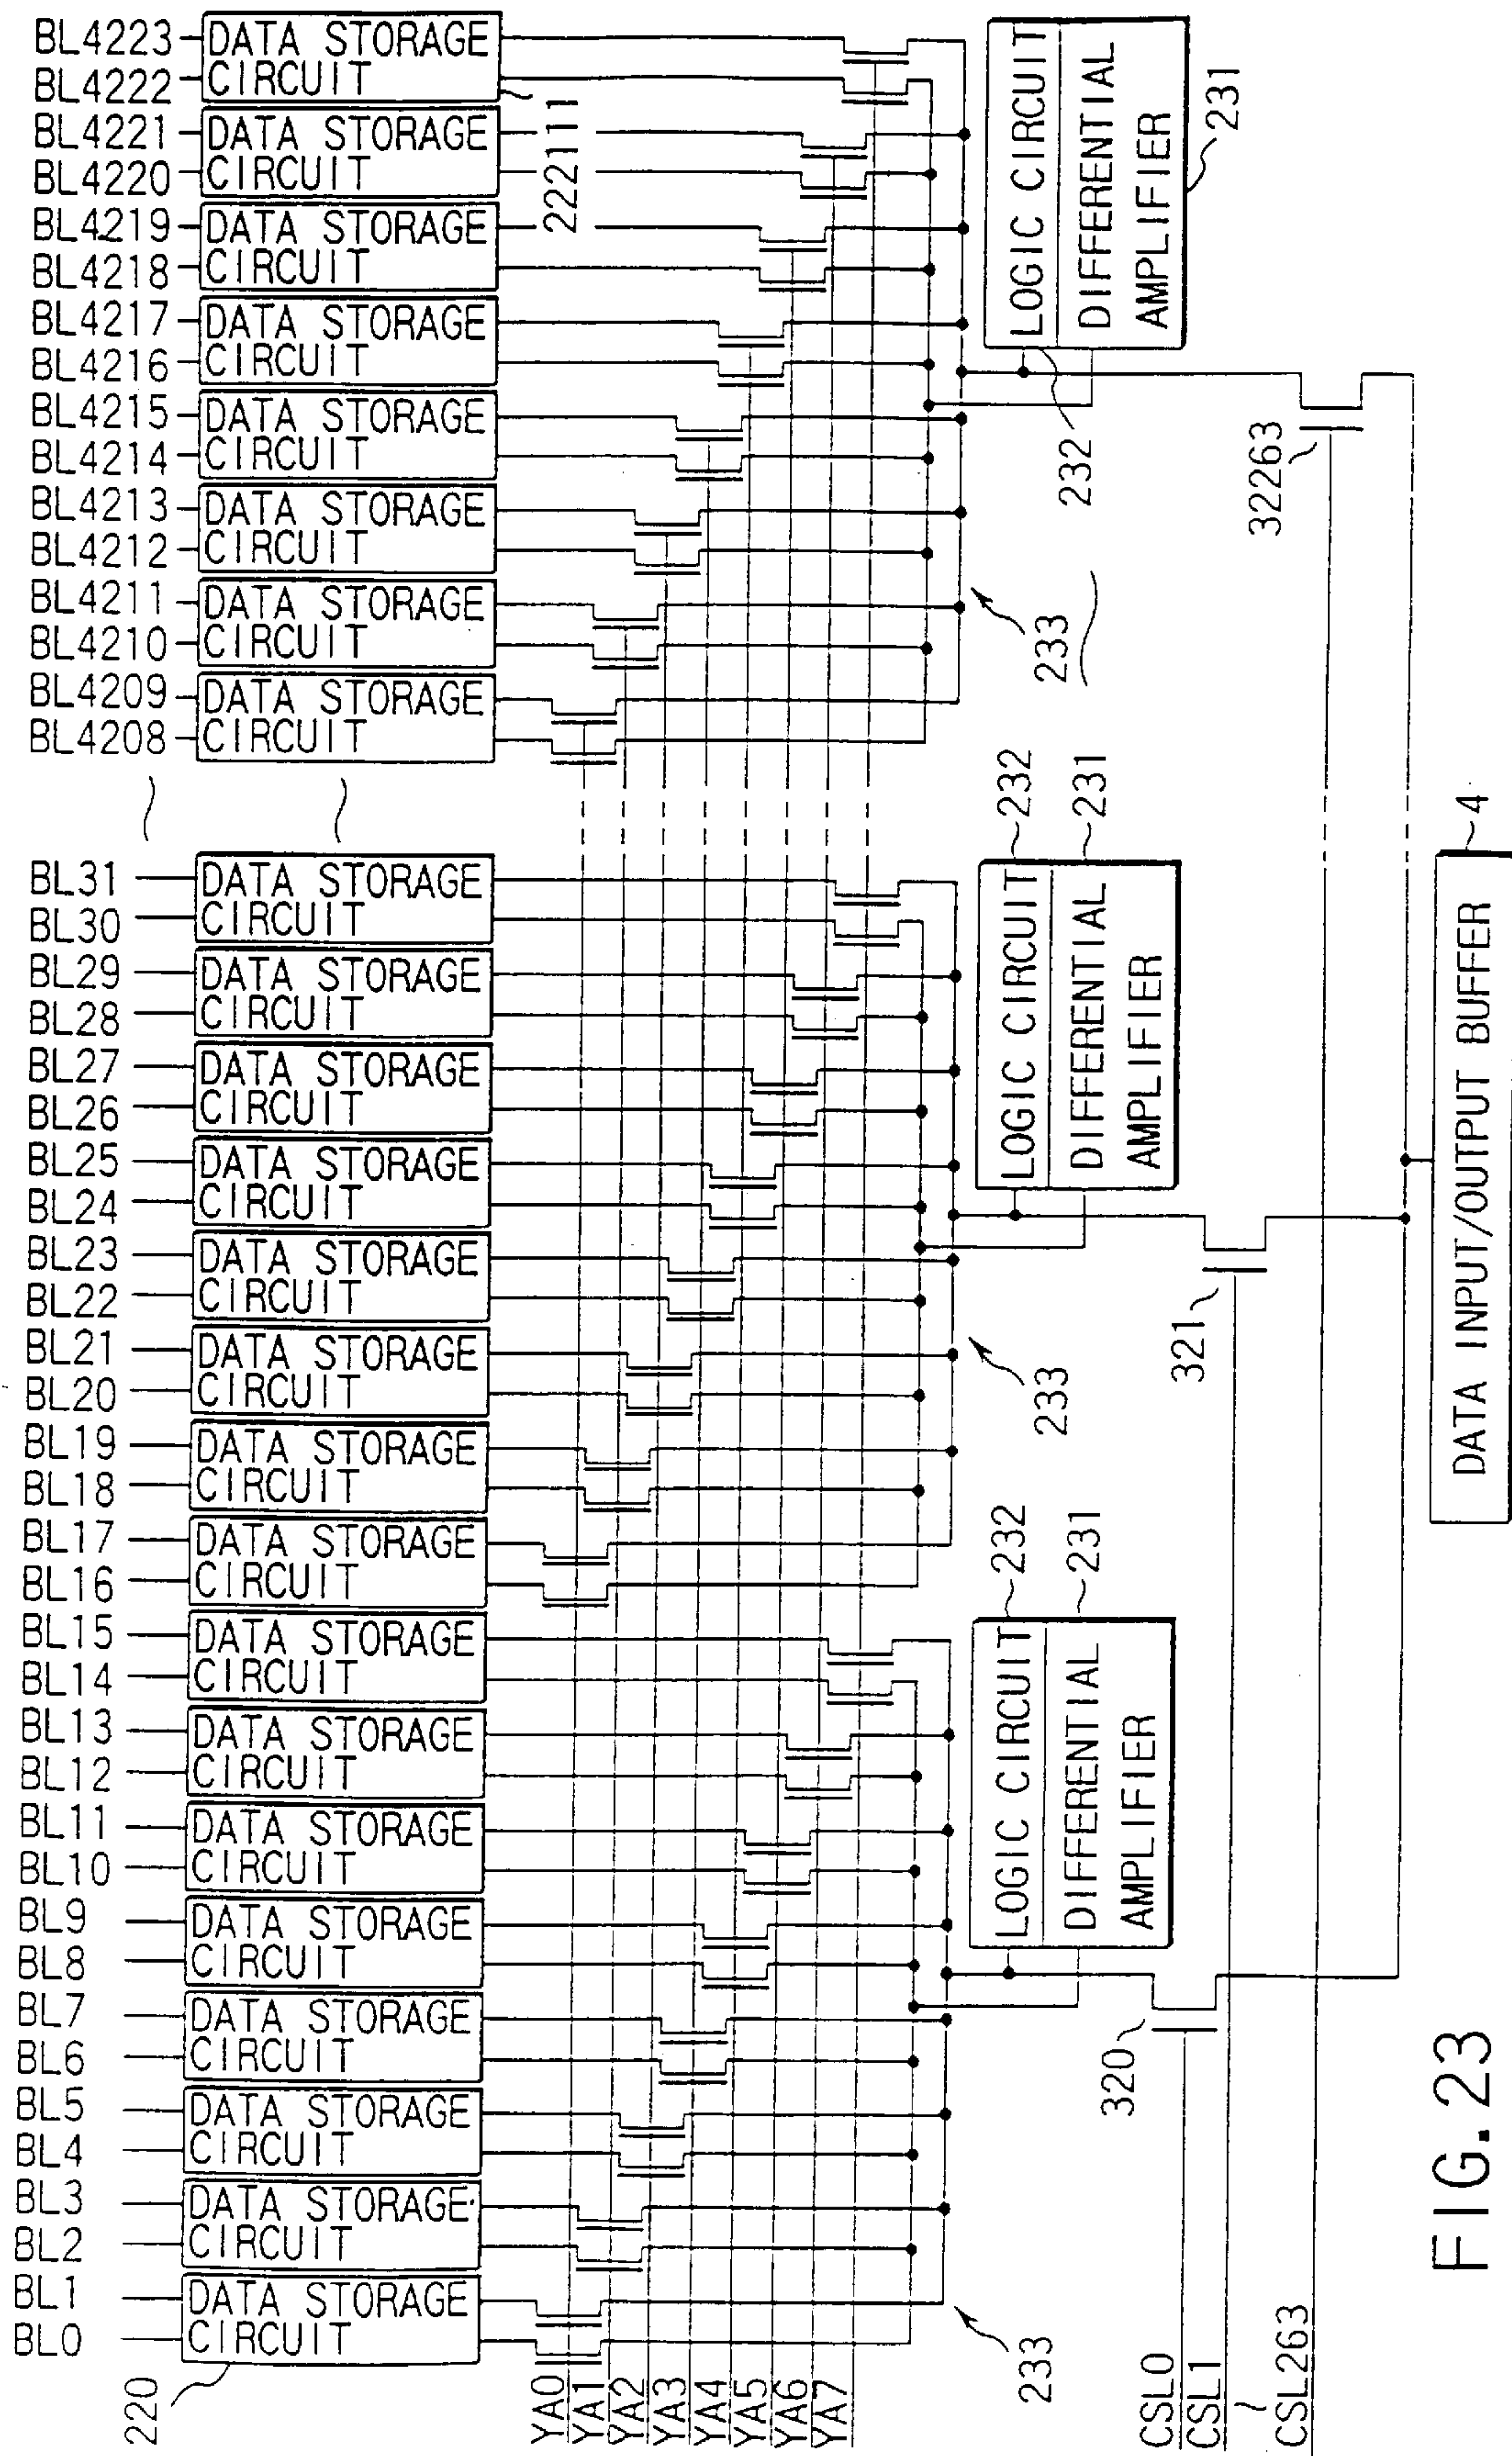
BL4223
BL4222
DATA STORAGE CIRCUIT
BL4221
BL4220
DATA STORAGE CIRCUIT
222111
BL4219
BL4218
DATA STORAGE CIRCUIT
BL4217
BL4216
DATA STORAGE CIRCUIT
BL4215
BL4214
DATA STORAGE CIRCUIT
BL4213
BL4212
DATA STORAGE CIRCUIT
BL4211
BL4210
DATA STORAGE CIRCUIT
BL4209
BL4208
DATA STORAGE CIRCUIT
LOGIC CIRCUIT
DIFFERENTIAL AMPLIFIER
231
232
32263
233
232
231
4
BL31
BL30
DATA STORAGE CIRCUIT
BL29
BL28
DATA STORAGE CIRCUIT
BL27
BL26
DATA STORAGE CIRCUIT
BL25
BL24
DATA STORAGE CIRCUIT
BL23
BL22
DATA STORAGE CIRCUIT
BL21
BL20
DATA STORAGE CIRCUIT
BL19
BL18
DATA STORAGE CIRCUIT
BL17
BL16
DATA STORAGE CIRCUIT
LOGIC CIRCUIT
DIFFERENTIAL AMPLIFIER
DATA INPUT/OUTPUT BUFFER
321
233
232
231
BL15
BL14
DATA STORAGE CIRCUIT
BL13
BL12
DATA STORAGE CIRCUIT
BL11
BL10
DATA STORAGE CIRCUIT
BL9
BL8
DATA STORAGE CIRCUIT
BL7
BL6
DATA STORAGE CIRCUIT
BL5
BL4
DATA STORAGE CIRCUIT
BL3
BL2
DATA STORAGE CIRCUIT
BL1
BL0
DATA STORAGE CIRCUIT
LOGIC CIRCUIT
DIFFERENTIAL AMPLIFIER
320
233
220
YA0 YA1 YA2 YA3 YA4 YA5 YA6 YA7
CSL0 CSL1 CSL263
FIG. 23